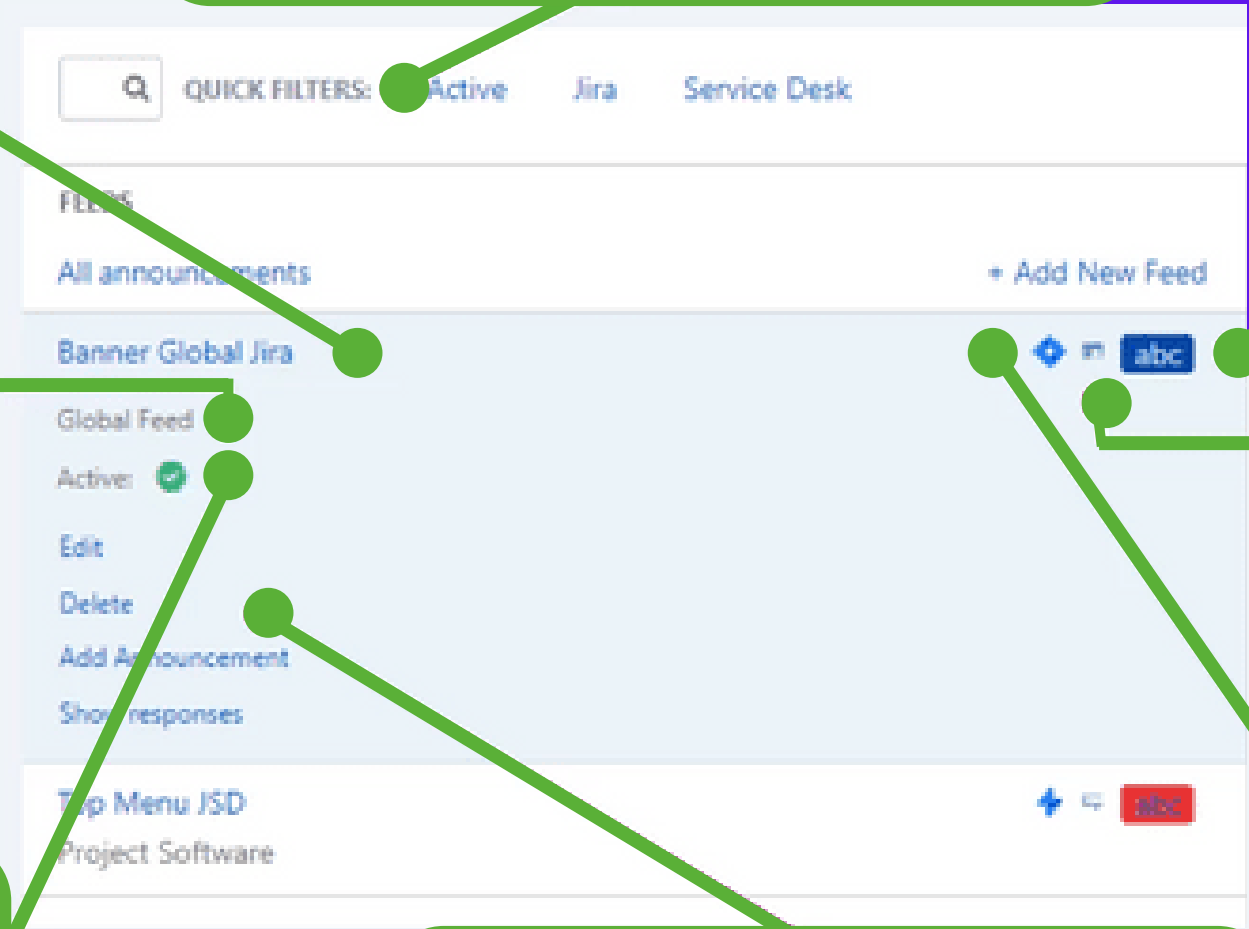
QUICK FILTERS: Active Jira Service Desk

FEEDS

All announcements

+ Add New Feed

Banner Global Jira

abc

Global Feed

Active:

Edit

Delete

Add Announcement

Show responses

Top Menu JSD

abc

Project Software